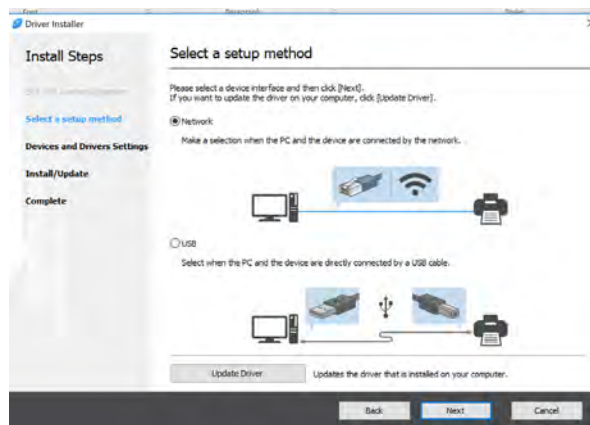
Driver Installer

Install Steps

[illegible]

Select a setup method

Devices and Drivers Settings

Install/Update

Complete

Select a setup method

Please select a device interface and then click [Next].
If you want to update the driver on your computer, click [Update Driver].

Network

Make a selection when the PC and the device are connected by the network.

USB

Select when the PC and the device are directly connected by a USB cable.

Update Driver

Updates the driver that is installed on your computer.

Back

Next

Cancel